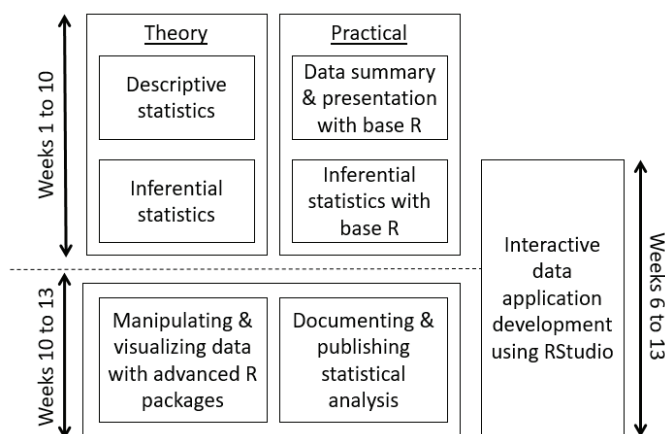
Weeks 1 to 10

Theory

Descriptive statistics

Inferential statistics

Practical

Data summary & presentation with base R

Inferential statistics with base R

Weeks 10 to 13

Manipulating & visualizing data with advanced R packages

Documenting & publishing statistical analysis

Interactive data application development using RStudio

Weeks 6 to 13